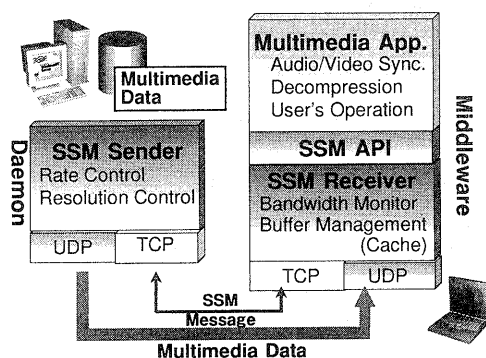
Multimedia Data

Daemon

SSM Sender
Rate Control
Resolution Control

UDP
TCP

Multimedia App.
Audio/Video Sync.
Decompression
User's Operation

SSM API

SSM Receiver
Bandwidth Monitor
Buffer Management
(Cache)

TCP
UDP

Middleware

SSM
Message

Multimedia Data